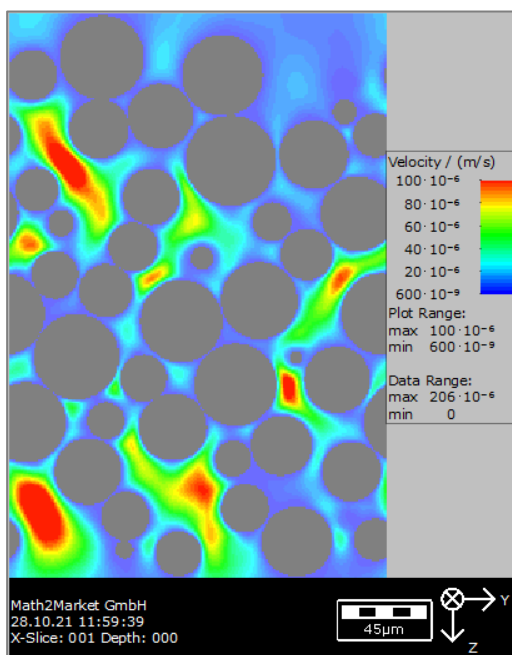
Velocity / (m/s)
$100\cdot10^{-6}$
$80\cdot10^{-6}$
$60\cdot10^{-6}$
$40\cdot10^{-6}$
$20\cdot10^{-6}$
$600\cdot10^{-9}$
Plot Range:
max $100\cdot10^{-6}$
min $600\cdot10^{-9}$

Data Range:
max $206\cdot10^{-6}$
min 0

Math2Market GmbH
28.10.21 11:59:39
X-Slice: 001 Depth: 000

45µm

Y
Z